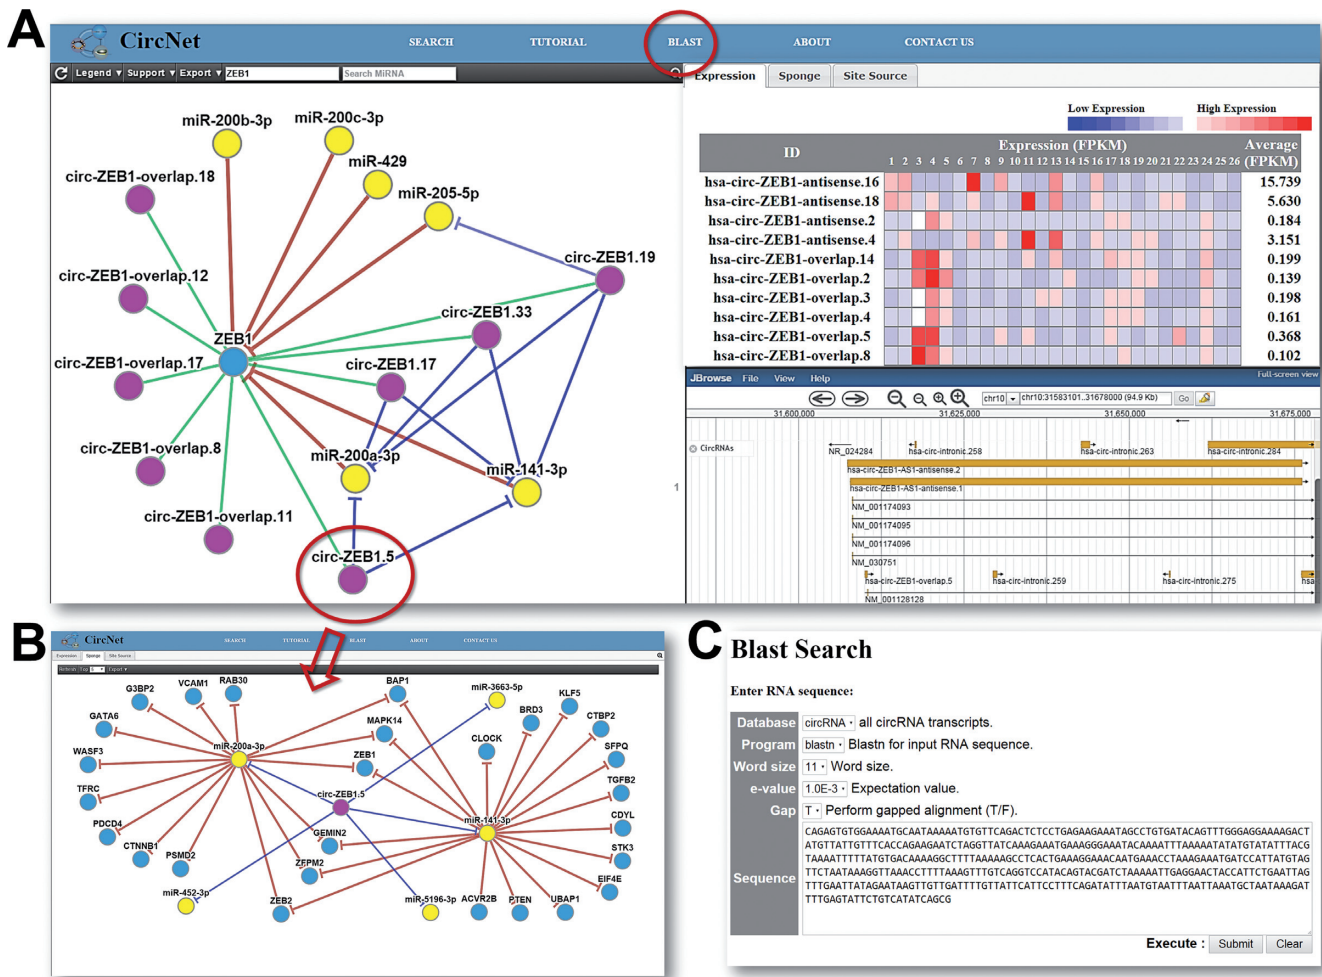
A

CircNet SEARCH TUTORIAL BLAST ABOUT CONTACT US

Legend ▾ Support ▾ Export ▾ ZEB1 Search MiRNA

miR-200b-3p
miR-200c-3p
miR-429
miR-205-5p
circ-ZEB1-overlap.18
circ-ZEB1.19
circ-ZEB1-overlap.12
circ-ZEB1.33
ZEB1
circ-ZEB1-overlap.17
circ-ZEB1.17
circ-ZEB1-overlap.8
miR-200a-3p
miR-141-3p
circ-ZEB1-overlap.11
circ-ZEB1.5

Expression Sponge Site Source

Low Expression High Expression

| ID | Expression (FPKM) 1 2 3 4 5 6 7 8 9 10 11 12 13 14 15 16 17 18 19 20 21 22 23 24 25 26 | Average (FPKM) |
|---|---|---|
| hsa-circ-ZEB1-antisense.16 | | 15.739 |
| hsa-circ-ZEB1-antisense.18 | | 5.630 |
| hsa-circ-ZEB1-antisense.2 | | 0.184 |
| hsa-circ-ZEB1-antisense.4 | | 3.151 |
| hsa-circ-ZEB1-overlap.14 | | 0.199 |
| hsa-circ-ZEB1-overlap.2 | | 0.139 |
| hsa-circ-ZEB1-overlap.3 | | 0.198 |
| hsa-circ-ZEB1-overlap.4 | | 0.161 |
| hsa-circ-ZEB1-overlap.5 | | 0.368 |
| hsa-circ-ZEB1-overlap.8 | | 0.102 |

JBrowse File View Help Full-screen view

chr10 chr10:31583101..31678000 (94.9 Kb) Go

31,600,000 31,625,000 31,650,000 31,675,000

CircRNAs
NR_024284 hsa-circ-intronic.258 hsa-circ-intronic.263 hsa-circ-intronic.284
hsa-circ-ZEB1-AS1-antisense.2
hsa-circ-ZEB1-AS1-antisense.1
NM_001174093
NM_001174095
NM_001174096
NM_030751
hsa-circ-ZEB1-overlap.5 hsa-circ-intronic.259 hsa-circ-intronic.275 hsa
NM_001128128

1

B

CircNet SEARCH TUTORIAL BLAST ABOUT CONTACT US

Expression Sponge Site Source

G3BP2 VCAM1 RAB30 BAP1 miR-3663-5p KLF5
GATA6 MAPK14 BRD3 CTBP2
WASF3 miR-200a-3p ZEB1 CLOCK SFPQ
TFRC circ-ZEB1.5 TGFB2
PDCD4 miR-141-3p CDYL
CTNNB1 GEMIN2 STK3
PSMD2 ZFPM2 EIF4E
miR-452-3p ZEB2 miR-5196-3p ACVR2B PTEN UBAP1

C

Blast Search

Enter RNA sequence:

Database circRNA all circRNA transcripts.
Program blastn Blastn for input RNA sequence.
Word size 11 Word size.
e-value 1.0E-3 Expectation value.
Gap T Perform gapped alignment (T/F).
Sequence CAGAGTGTGGAAAATGCAATAAAAATGTGTTCAGACTCTCCTGAGAAGAAATAGCCTGTGATACAGTTTGGGAGGAAAAGACTATGTTATTGTTTCACCAGAAGAATCTAGGTTATCAAAGAAATGAAAGGGAAATACAAAATTTAAAAATATATGTATATTTACGTAAAATTTTTATGTGACAAAAGGCTTTTAAAAAGCCTCACTGAAAGGAAACAATGAAACCTAAAGAAATGATCCATTATGTAGTTCTAATAAAGGTTAAACCTTTTAAAGTTTGTCAGGTCCATACAGTACGATCTAAAAATTGAGGAACTACCATTCTGAATTAGTTTGAATTATAGAATAAGTTGTTGATTTTGTTATTCATTCCTTTCAGATATTTAATGTAATTTAATTAAATGCTAATAAAGATTTTGAGTATTCTGTCATATCAGCG

Execute : Submit Clear